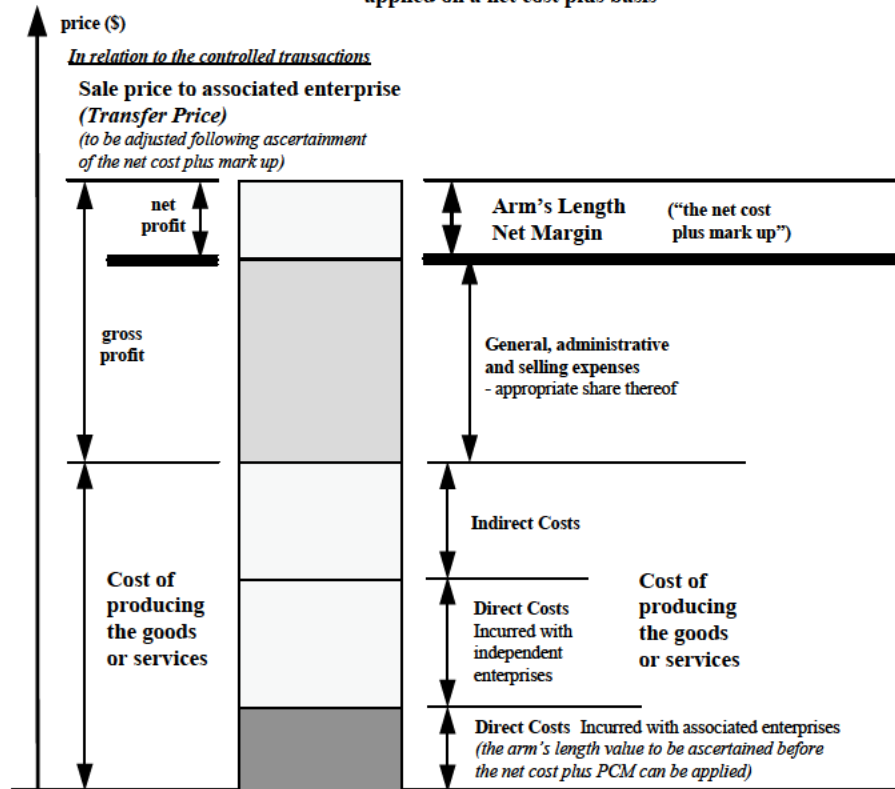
applied on a net cost plus basis

price ($)

In relation to the controlled transactions

Sale price to associated enterprise (Transfer Price) (to be adjusted following ascertainment of the net cost plus mark up)

net profit

Arm's Length Net Margin

("the net cost plus mark up")

gross profit

General, administrative and selling expenses
- appropriate share thereof

Indirect Costs

Cost of producing the goods or services

Direct Costs Incurred with independent enterprises

Cost of producing the goods or services

Direct Costs Incurred with associated enterprises (the arm's length value to be ascertained before the net cost plus PCM can be applied)